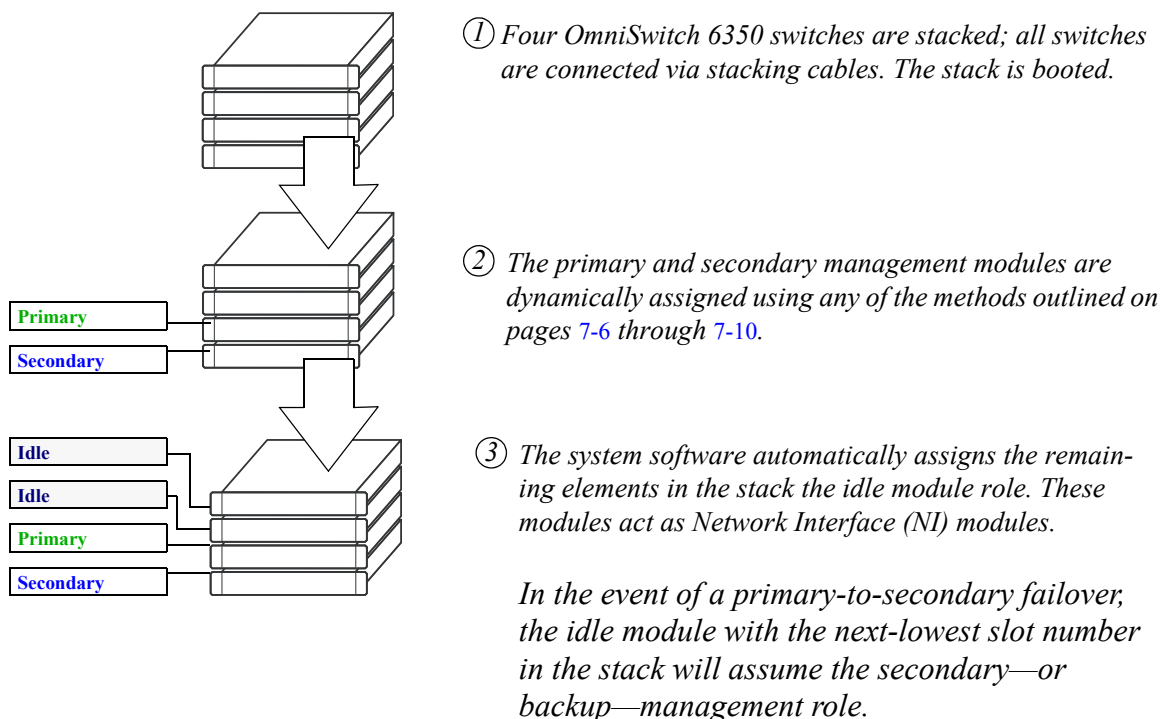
Primary

Secondary

Idle

Idle

Primary

Secondary

① Four OmniSwitch 6350 switches are stacked; all switches are connected via stacking cables. The stack is booted.

② The primary and secondary management modules are dynamically assigned using any of the methods outlined on pages 7-6 through 7-10.

③ The system software automatically assigns the remaining elements in the stack the idle module role. These modules act as Network Interface (NI) modules.

In the event of a primary-to-secondary failover, the idle module with the next-lowest slot number in the stack will assume the secondary—or backup—management role.